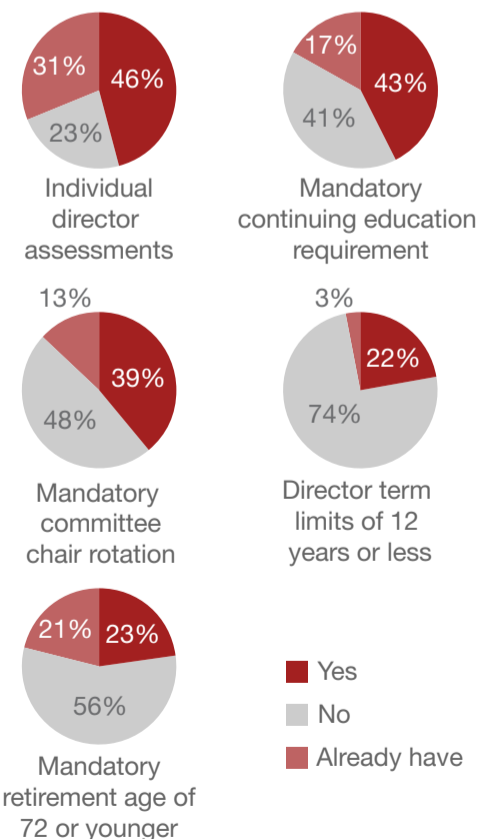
31%
46%
23%
Individual director assessments

17%
43%
41%
Mandatory continuing education requirement

13%
39%
48%
Mandatory committee chair rotation

3%
22%
74%
Director term limits of 12 years or less

21%
23%
56%
Mandatory retirement age of 72 or younger

Yes
No
Already have